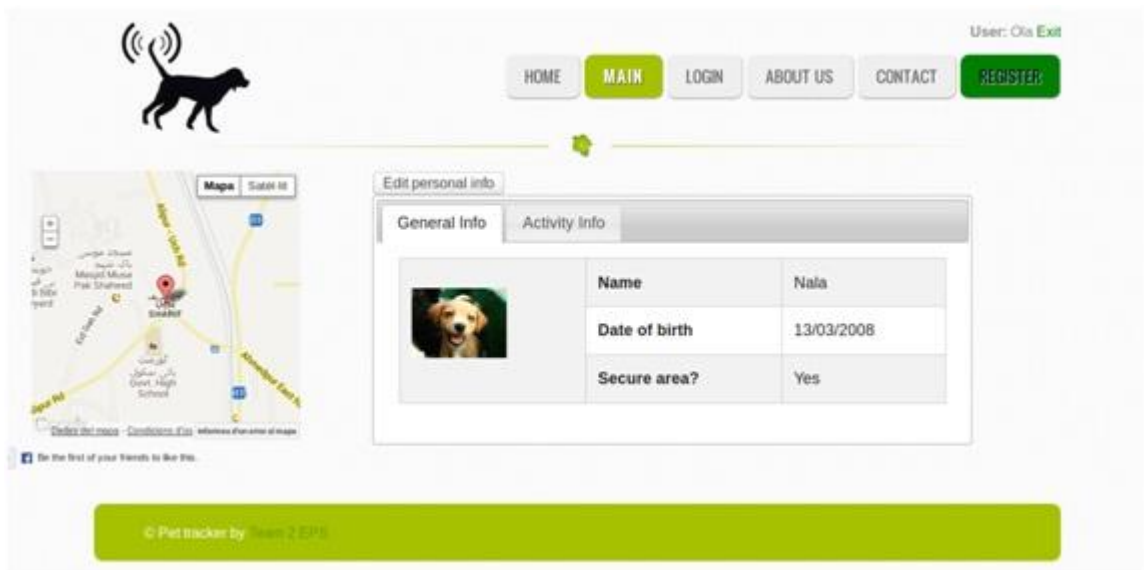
User: Ola Exit

HOME MAIN LOGIN ABOUT US CONTACT REGISTER

Mapa Satélit

Masjid Musa Pak Shaheed

Govt. High School

Datos del mapa · Condiciones de uso

Be the first of your friends to like this.

Edit personal info

General Info Activity Info

| | Name | Nala |
|---|---|---|
| | Date of birth | 13/03/2008 |
| | Secure area? | Yes |

© Pet tracker by Team 2 EPS